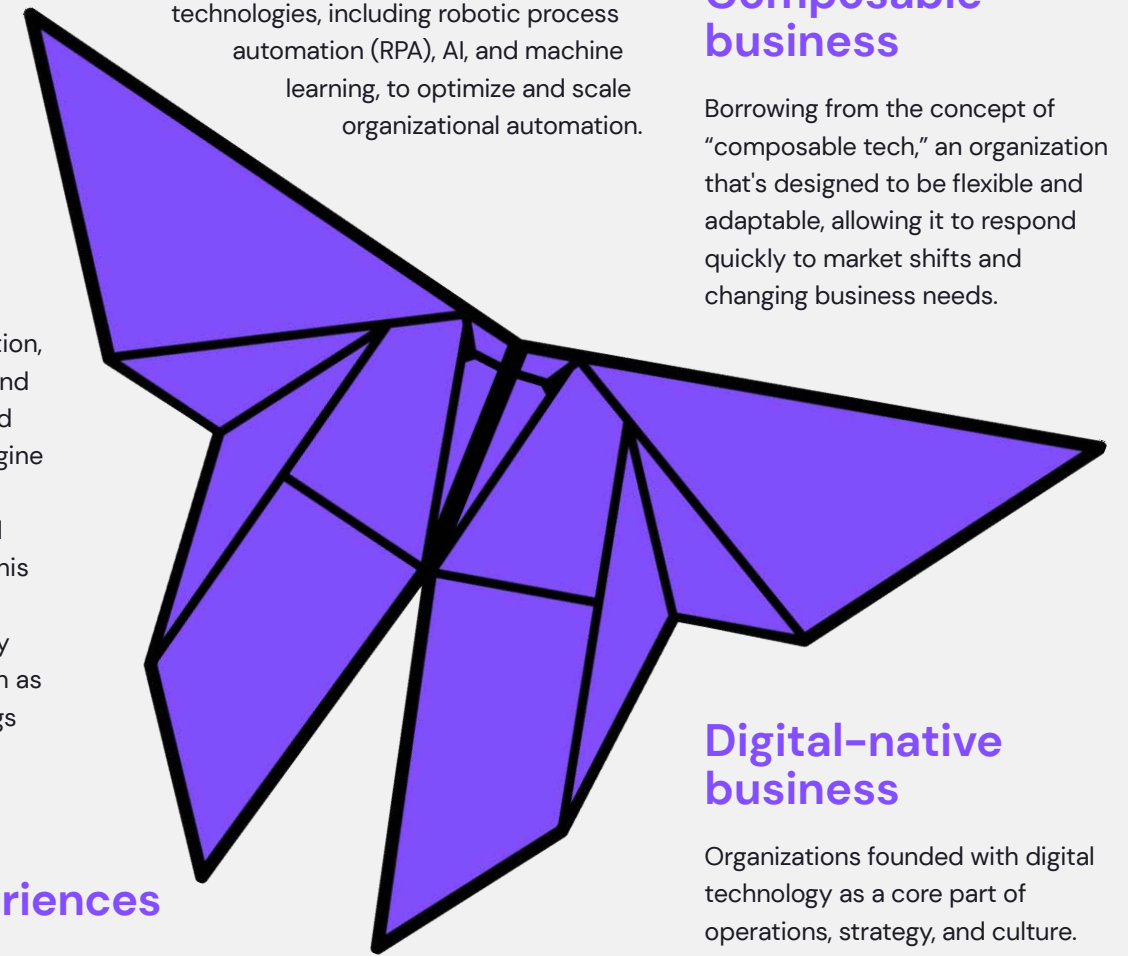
technologies, including robotic process automation (RPA), AI, and machine learning, to optimize and scale organizational automation.

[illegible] business

Borrowing from the concept of "composable tech," an organization that's designed to be flexible and adaptable, allowing it to respond quickly to market shifts and changing business needs.

tion, nd d gine l his y n as gs

Digital-native business

Organizations founded with digital technology as a core part of operations, strategy, and culture.

riences